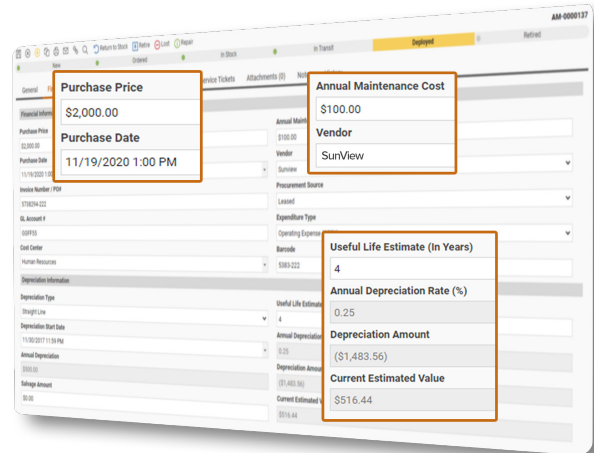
AM-0000137

Return to Stock Retire Lost Repair

New Ordered In Stock In Transit Deployed Retired

General Fi Service Tickets Attachments (0) Not

Financial Inform

Purchase Price
$2,000.00

Purchase Date
11/19/2020 1:00 PM

Invoice Number / PO#
5738294-222

GL Account #
G0FF55

Cost Center
Human Resources

Depreciation Information

Depreciation Type
Straight Line

Depreciation Start Date
11/30/2017 11:59 PM

Annual Depreciation
5000.00

Salvage Amount
$0.00

Annual Maint
$100.00

Vendor
Sunview

Procurement Source
Leased

Expenditure Type
Operating Expense

Barcode
5383-222

Useful Life Estimate
4

Annual Depreciation
0.25

Depreciation Amou
($1,483.56)

Current Estimated V
$516.44

Purchase Price
$2,000.00
Purchase Date
11/19/2020 1:00 PM

Annual Maintenance Cost
$100.00
Vendor
SunView

Useful Life Estimate (In Years)
4
Annual Depreciation Rate (%)
0.25
Depreciation Amount
($1,483.56)
Current Estimated Value
$516.44